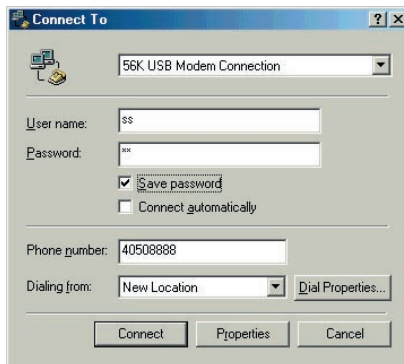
Connect To

?
X

56K USB Modem Connection

User name: ss

Password: **

Save password

Connect automatically

Phone number: 40508888

Dialing from: New Location

Dial Properties...

Connect
Properties
Cancel